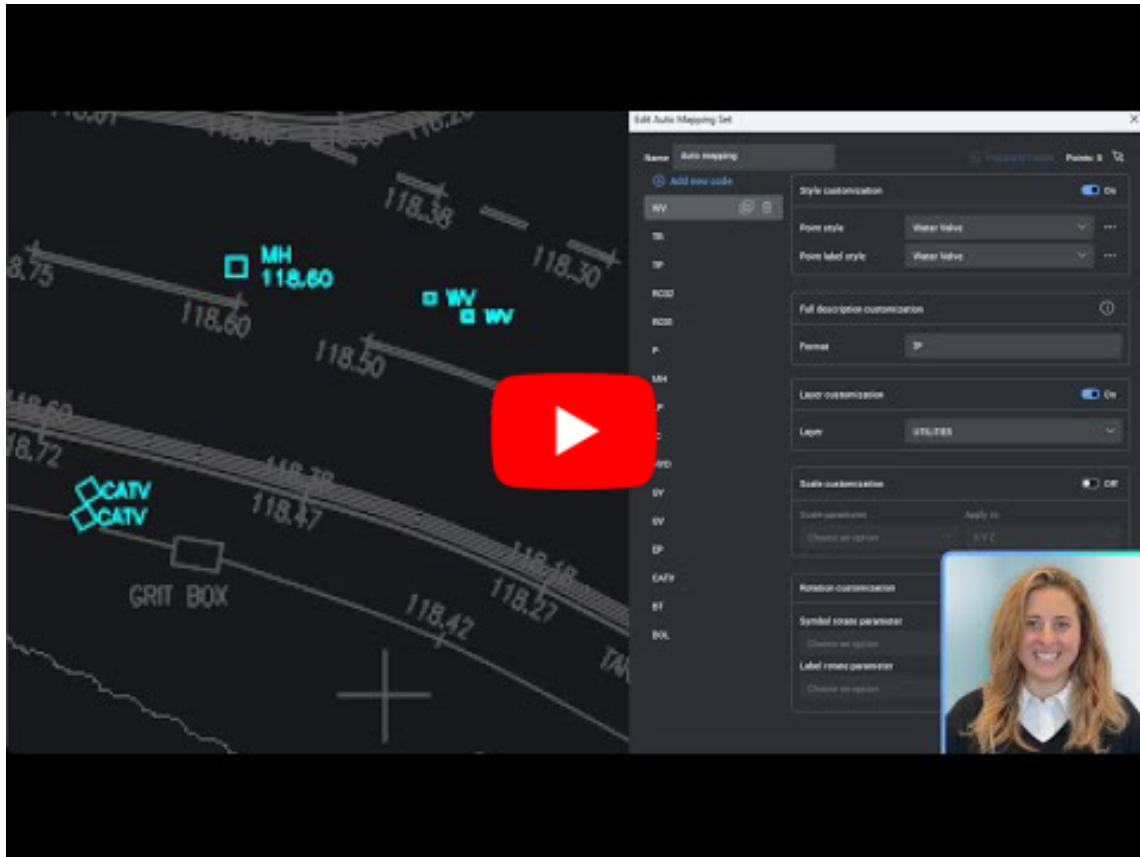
118.61
118.40
118.50
118.38
118.30
8.75
MH
118.60
WV
WV
118.60
118.50
118.60
8.72
118.38
118.47
CATV
CATV
GRIT BOX
118.18
118.27
118.42

Edit Auto Mapping Set
Name Auto mapping
Points: 5
Add new code
WV
TR
TP
RCS2
RCS3
P
MH
EP
CATV
BT
BOL
Style customization
On
Point style Water Valve
Point label style Water Valve
Full description customization
Format
Layer customization
On
Layer UTILITIES
Scale customization
Off
Scale parameter
Apply to
Choose an option
Rotation customization
Symbol rotate parameter
Choose an option
Label rotate parameter
Choose an option